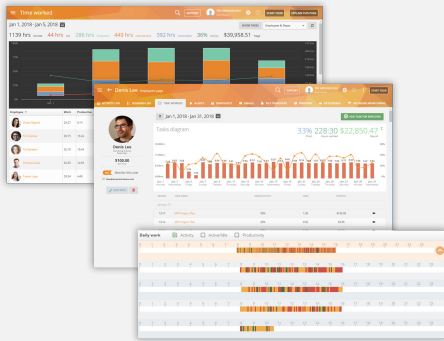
Time worked

Jan 1, 2018 - Jan 5, 2018

1139 hrs 44 hrs 286 hrs 440 hrs 592 hrs 36% $39,958.51

Employee

Dennis Lee

Jan 1, 2018 - Jan 31, 2018

Dennis Lee

$100.00

Tasks diagram

33% 228.30 $22,850.47

Daily work

Activity

Activities

Productivity